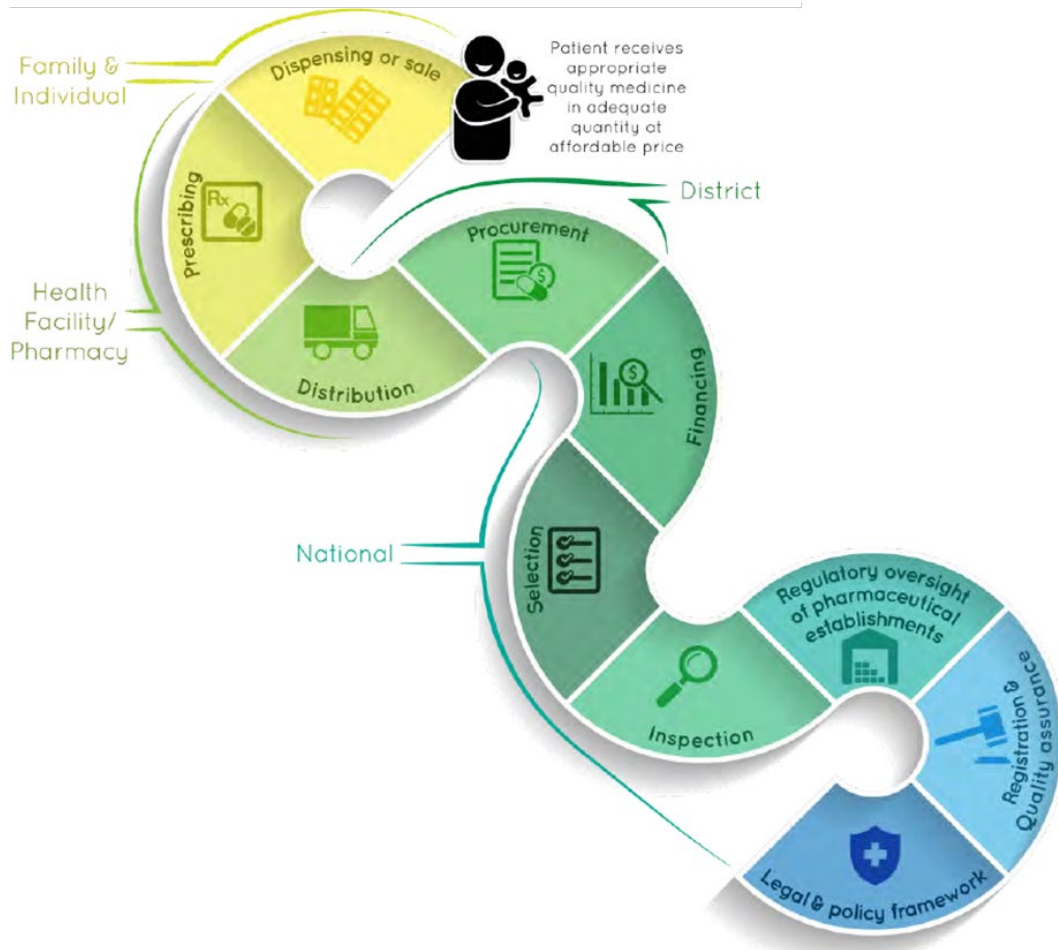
Family & Individual

Dispensing or sale

Patient receives appropriate quality medicine in adequate quantity at affordable price

Prescribing

Rx

District

Procurement

Health Facility/ Pharmacy

Distribution

Financing

National

Selection

Regulatory oversight of pharmaceutical establishments

Inspection

Registration & Quality assurance

Legal & policy framework